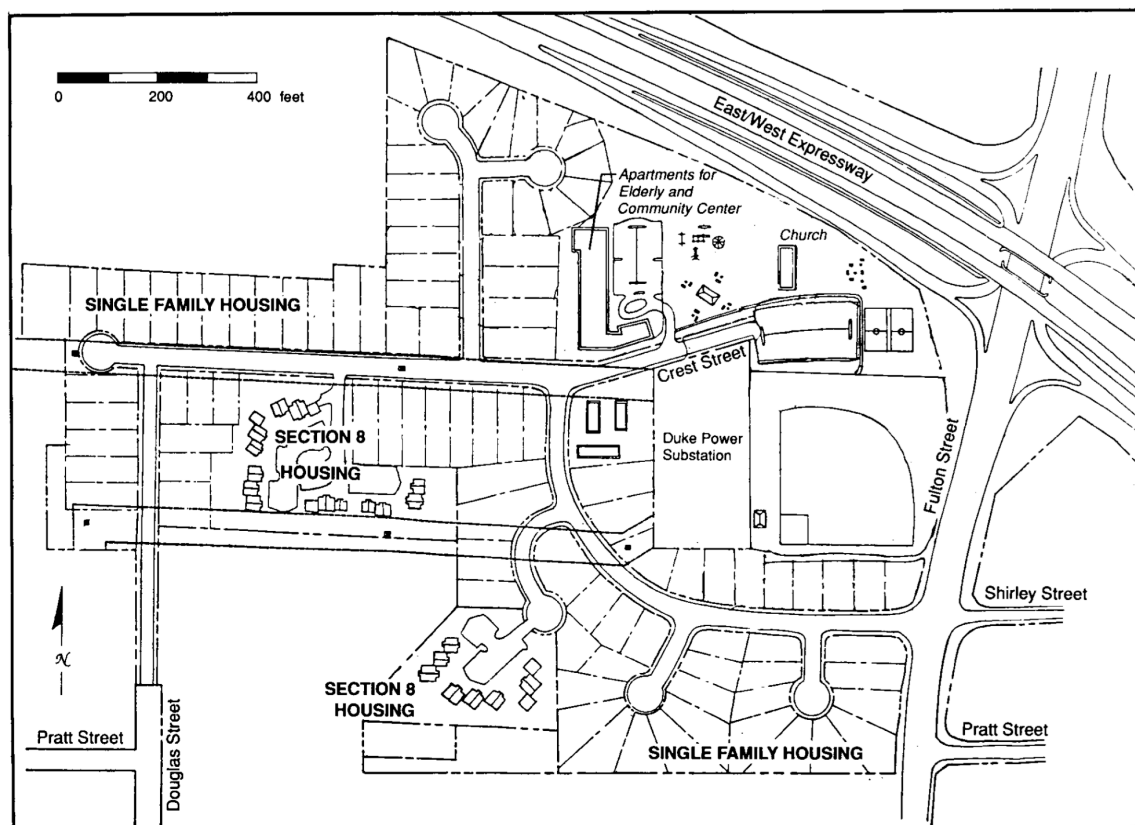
0 200 400 feet

East/West Expressway

Apartments for Elderly and Community Center

Church

SINGLE FAMILY HOUSING

Crest Street

SECTION 8 HOUSING

Duke Power Substation

Fulton Street

Shirley Street

N

SECTION 8 HOUSING

Pratt Street

Douglas Street

SINGLE FAMILY HOUSING

Pratt Street